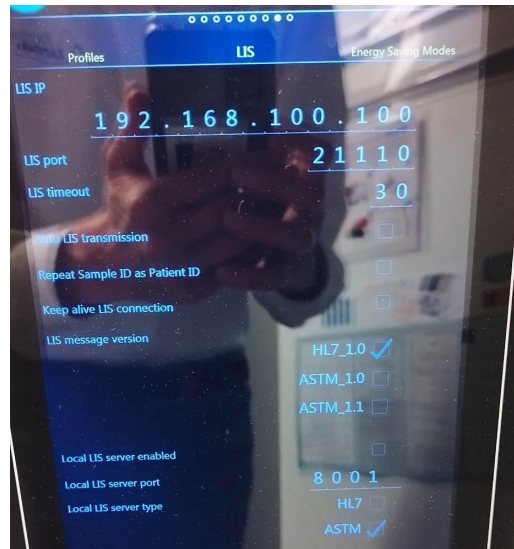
Profiles
LIS
Energy Saving Modes
LIS IP
192.168.100.100
LIS port
21110
LIS timeout
30
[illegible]to LIS transmission
Repeat Sample ID as Patient ID
Keep alive LIS connection
LIS message version
HL7_1.0
ASTM_1.0
ASTM_1.1
Local LIS server enabled
Local LIS server port
8001
Local LIS server type
HL7
ASTM